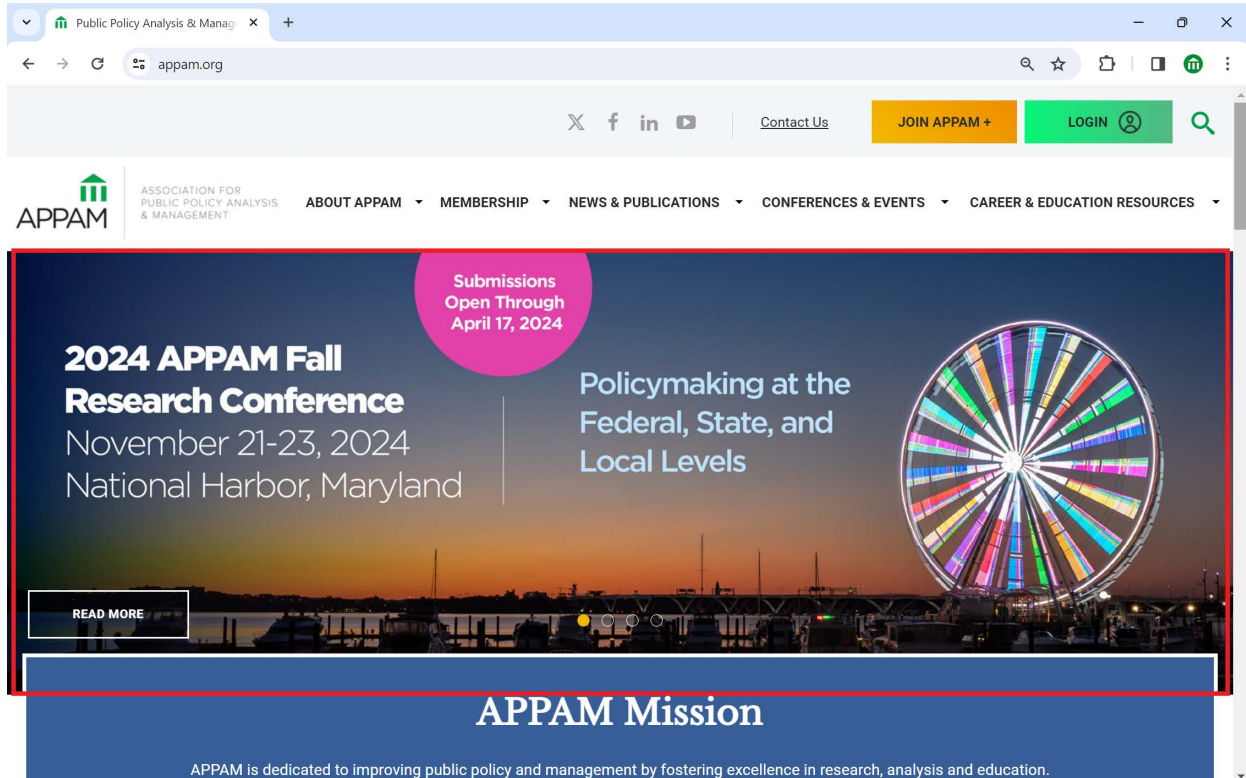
Public Policy Analysis & Manag ×
+
appam.org

Contact Us
JOIN APPAM +
LOGIN

APPAM
ASSOCIATION FOR PUBLIC POLICY ANALYSIS & MANAGEMENT
ABOUT APPAM
MEMBERSHIP
NEWS & PUBLICATIONS
CONFERENCES & EVENTS
CAREER & EDUCATION RESOURCES

Submissions Open Through April 17, 2024

2024 APPAM Fall Research Conference
November 21-23, 2024
National Harbor, Maryland

Policymaking at the Federal, State, and Local Levels

READ MORE

APPAM Mission

APPAM is dedicated to improving public policy and management by fostering excellence in research, analysis and education.